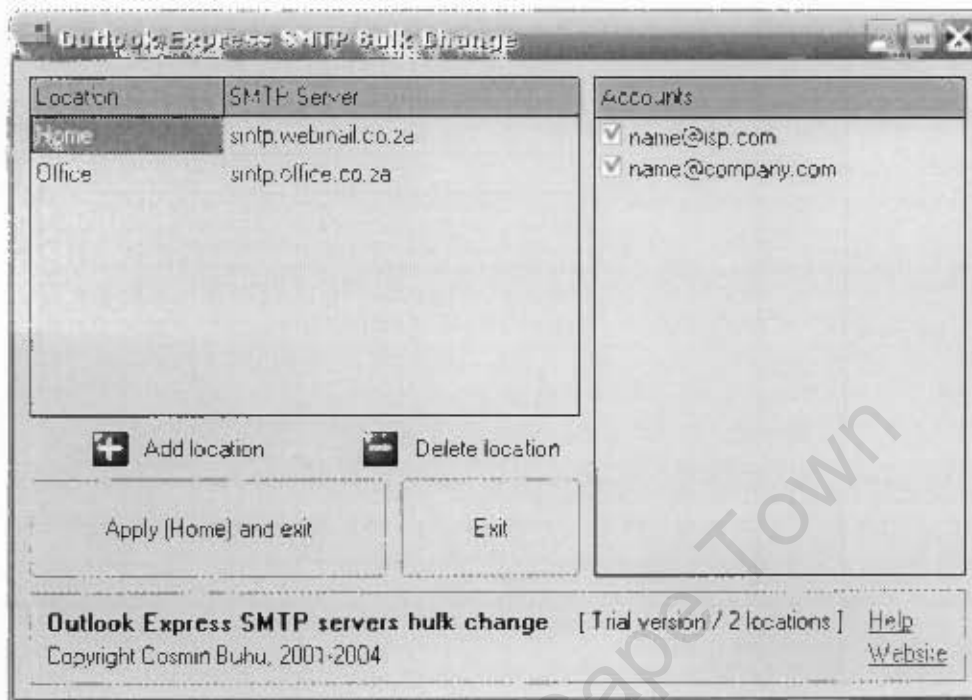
Outlook Express SMTP Bulk Change

| Location | SMTP Server |
|---|---|
| Home | smtp.webmail.co.za |
| Office | smtp.office.co.za |

Accounts
name@isp.com
name@company.com

Add location
Delete location

Apply (Home) and exit
Exit

Outlook Express SMTP servers bulk change
[ Trial version / 2 locations ]
Help
Copyright Cosmin Buhu, 2001-2004
Website

Cape Town